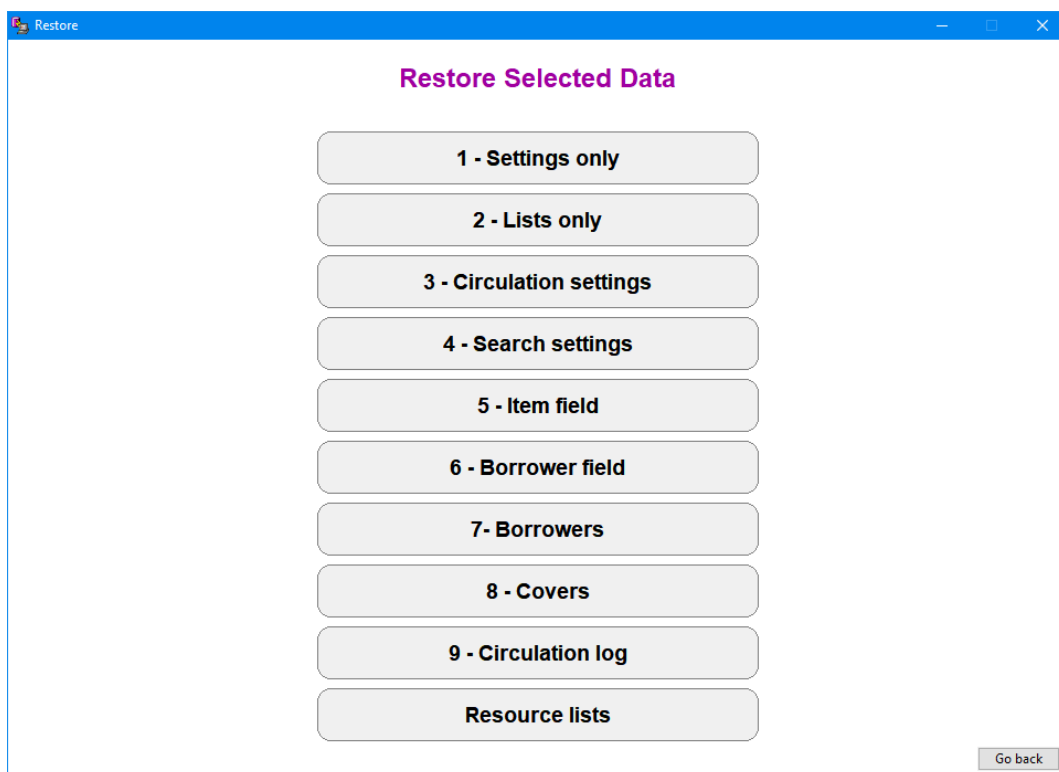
Restore

Restore Selected Data

1 - Settings only

2 - Lists only

3 - Circulation settings

4 - Search settings

5 - Item field

6 - Borrower field

7- Borrowers

8 - Covers

9 - Circulation log

Resource lists

Go back